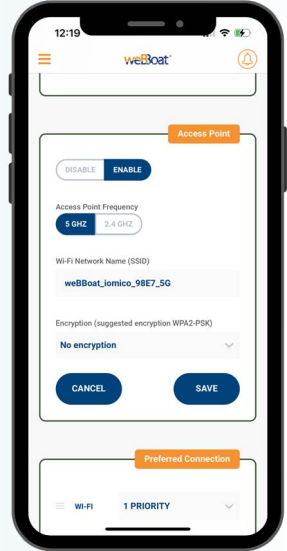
12:19

weBBoat

Access Point

DISABLE ENABLE

Access Point Frequency

5 GHZ 2.4 GHZ

Wi-Fi Network Name (SSID)

weBBoat_iomico_98E7_5G

Encryption (suggested encryption WPA2-PSK)

No encryption

CANCEL

SAVE

Preferred Connection

WI-FI 1 PRIORITY